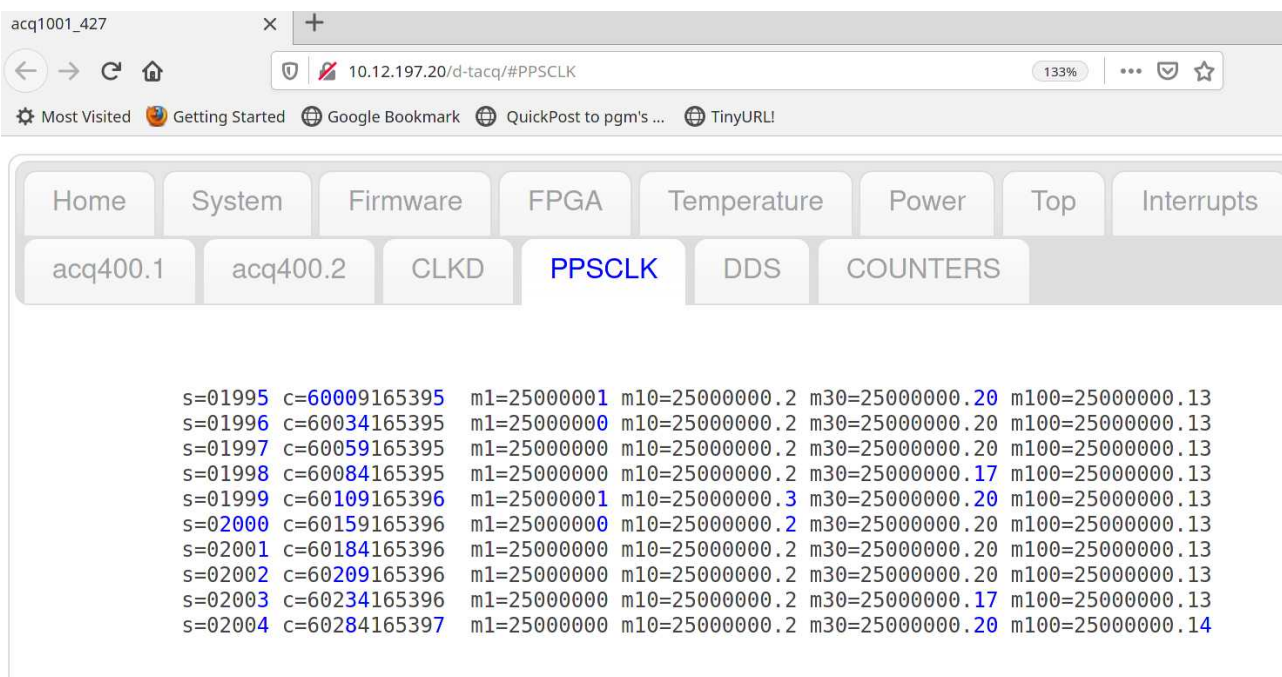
acq1001_427 × +

10.12.197.20/d-tacq/#PPSCLK 133%

Most Visited Getting Started Google Bookmark QuickPost to pgm's ... TinyURL!

Home System Firmware FPGA Temperature Power Top Interrupts
acq400.1 acq400.2 CLKD PPSCLK DDS COUNTERS

s=01995 c=60009165395 m1=25000001 m10=25000000.2 m30=25000000.20 m100=25000000.13
s=01996 c=60034165395 m1=25000000 m10=25000000.2 m30=25000000.20 m100=25000000.13
s=01997 c=60059165395 m1=25000000 m10=25000000.2 m30=25000000.20 m100=25000000.13
s=01998 c=60084165395 m1=25000000 m10=25000000.2 m30=25000000.17 m100=25000000.13
s=01999 c=60109165396 m1=25000001 m10=25000000.3 m30=25000000.20 m100=25000000.13
s=02000 c=60159165396 m1=25000000 m10=25000000.2 m30=25000000.20 m100=25000000.13
s=02001 c=60184165396 m1=25000000 m10=25000000.2 m30=25000000.20 m100=25000000.13
s=02002 c=60209165396 m1=25000000 m10=25000000.2 m30=25000000.20 m100=25000000.13
s=02003 c=60234165396 m1=25000000 m10=25000000.2 m30=25000000.17 m100=25000000.13
s=02004 c=60284165397 m1=25000000 m10=25000000.2 m30=25000000.20 m100=25000000.14